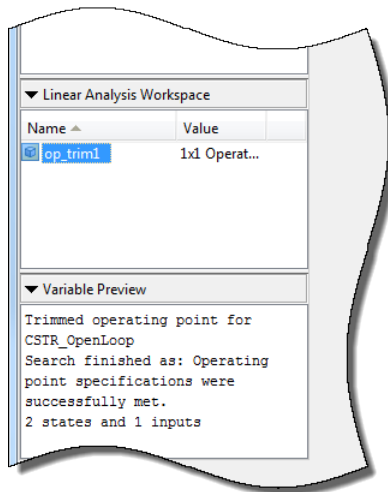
Linear Analysis Workspace

| Name | Value |
|---|---|
| op_trim1 | 1x1 Operat... |

Variable Preview

Trimmed operating point for CSTR_OpenLoop
Search finished as: Operating point specifications were successfully met.
2 states and 1 inputs